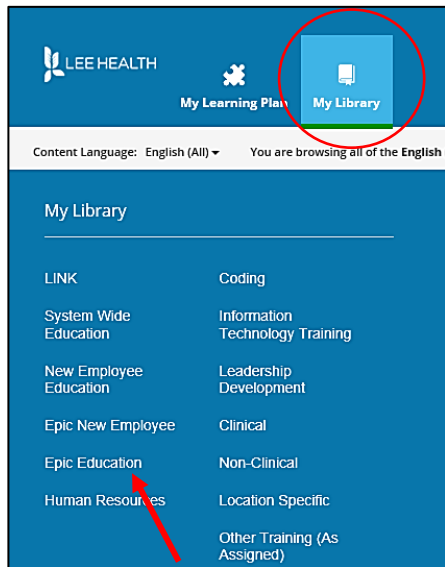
LEE HEALTH

My Learning Plan My Library

Content Language: English (All) You are browsing all of the English

My Library

LINK

System Wide Education

New Employee Education

Epic New Employee

Epic Education

Human Resources

Coding

Information Technology Training

Leadership Development

Clinical

Non-Clinical

Location Specific

Other Training (As Assigned)